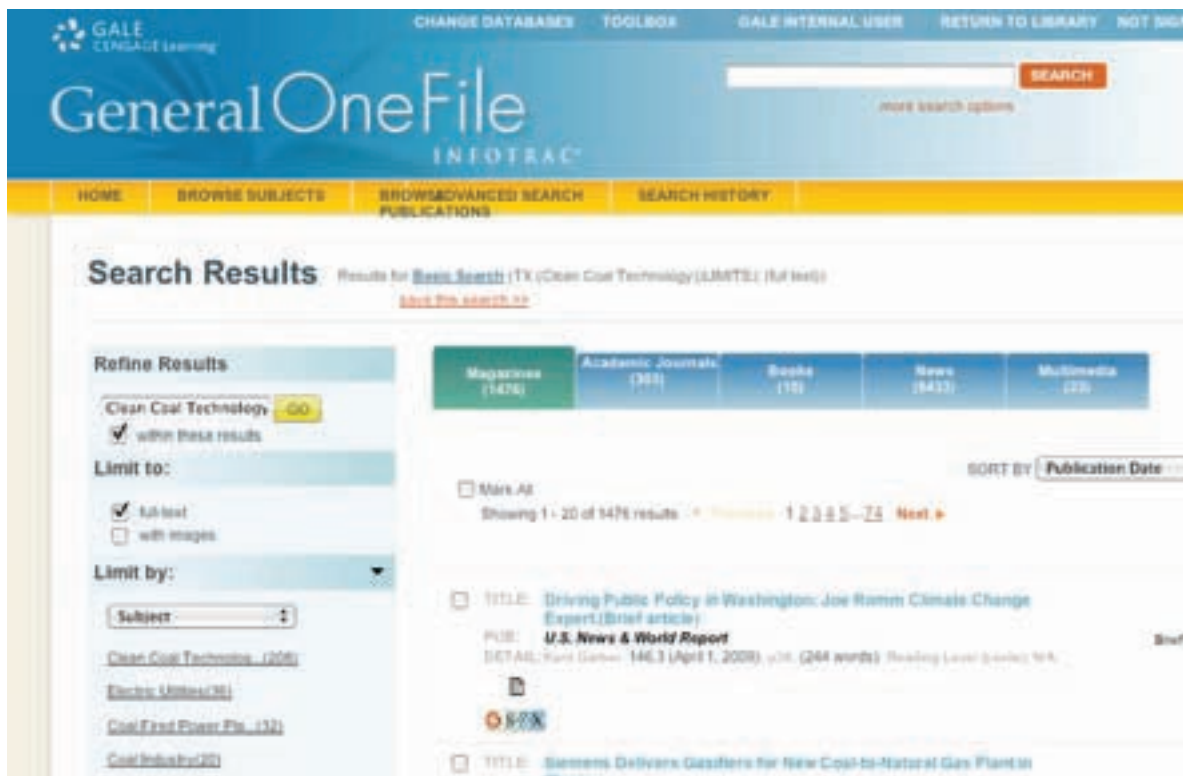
GALE CENGAGE Learning

CHANGE DATABASES TOOLBOX GALE INTERNAL USER RETURN TO LIBRARY NOT SIG

SEARCH

more search options

General OneFile

INFOTRAC

HOME BROWSE SUBJECTS BROWSE PUBLICATIONS ADVANCED SEARCH SEARCH HISTORY

Search Results Results for Basic Search (TX (Clean Coal Technology)) LIMITS: (full text))

Save this search >>

Refine Results

Clean Coal Technology GO

within these results

Limit to:

full-text

with images

Limit by:

Subject

Clean Coal Technolog...(206)

Electric Utilities(36)

Coal Fired Power Pla...(32)

Coal Industry(20)

Magazines (1476)

Academic Journals (303)

Books (10)

News (6433)

Multimedia (23)

SORT BY Publication Date

Mark All

Showing 1 - 20 of 1476 results < Previous 1 2 3 4 5 ...74 Next ▸

TITLE: Driving Public Policy in Washington: Joe Romm Climate Change Expert.(Brief article)

PUB: U.S. News & World Report

DETAIL: Kent Garber. 146.3 (April 1, 2009) p34. (244 words) Reading Level (Lexile): N/A

Brief

TITLE: Siemens Delivers Gasifiers for New Coal-to-Natural Gas Plant in